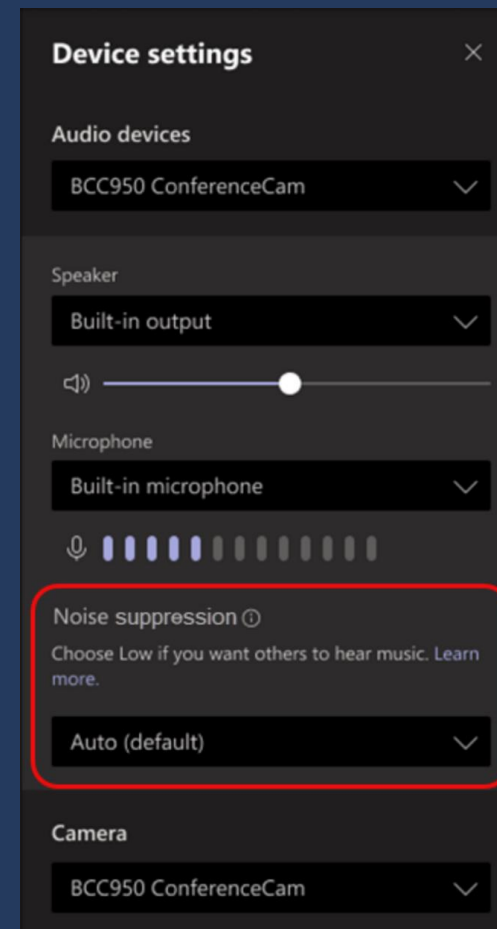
Device settings

Audio devices

BCC950 ConferenceCam

Speaker

Built-in output

Microphone

Built-in microphone

Noise suppression

Choose Low if you want others to hear music. Learn more.

Auto (default)

Camera

BCC950 ConferenceCam